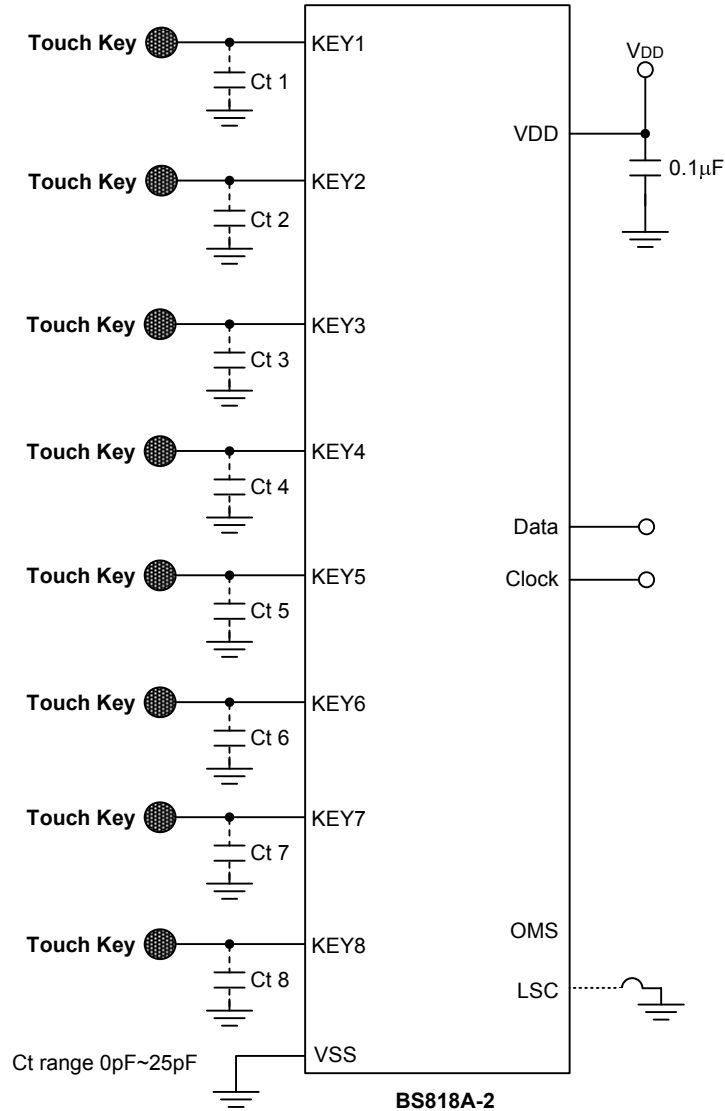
Touch Key
KEY1
Ct 1
$V_{DD}$
VDD
0.1μF
Touch Key
KEY2
Ct 2
Touch Key
KEY3
Ct 3
Touch Key
KEY4
Ct 4
Data
Touch Key
KEY5
Clock
Ct 5
Touch Key
KEY6
Ct 6
Touch Key
KEY7
Ct 7
OMS
Touch Key
KEY8
LSC
Ct 8
Ct range 0pF~25pF
VSS
BS818A-2